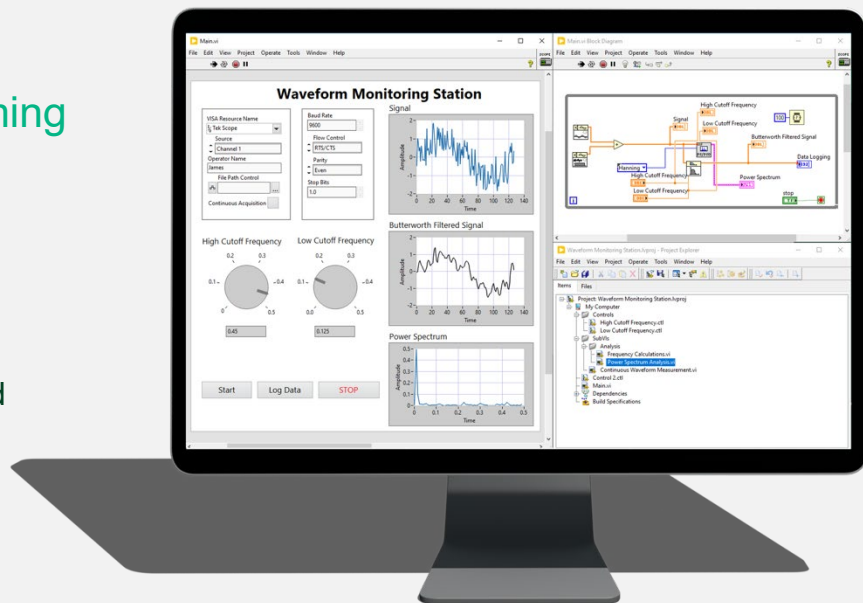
ning

d

Main.vi
File Edit View Project Operate Tools Window Help

Waveform Monitoring Station

VISA Resource Name
Tek Scope
Source
Channel 1
Operator Name
James
File Path Control
Continuous Acquisition

Baud Rate
9600
Flow Control
RTS/CTS
Parity
Even
Stop Bits
1.0

Signal
Amplitude
Time

Butterworth Filtered Signal
Amplitude
Time

Power Spectrum
Amplitude
Time

High Cutoff Frequency
0.2 0.3 0.1 0.4 0 0.5
0.45

Low Cutoff Frequency
0.2 0.3 0.1 0.4 0.0 0.5
0.125

Start
Log Data
STOP

Main.vi Block Diagram
File Edit View Project Operate Tools Window Help

High Cutoff Frequency
Signal
Low Cutoff Frequency
Butterworth Filtered Signal
Data Logging
Hanning
High Cutoff Frequency
Low Cutoff Frequency
Power Spectrum
stop

Waveform Monitoring Station.lvproj - Project Explorer
File Edit View Project Operate Tools Window Help
Items Files
Project: Waveform Monitoring Station.lvproj
My Computer
Controls
High Cutoff Frequency.ctl
Low Cutoff Frequency.ctl
SubVIs
Analysis
Frequency Calculations.vi
Power Spectrum Analysis.vi
Continuous Waveform Measurement.vi
Control 2.ctl
Main.vi
Dependencies
Build Specifications